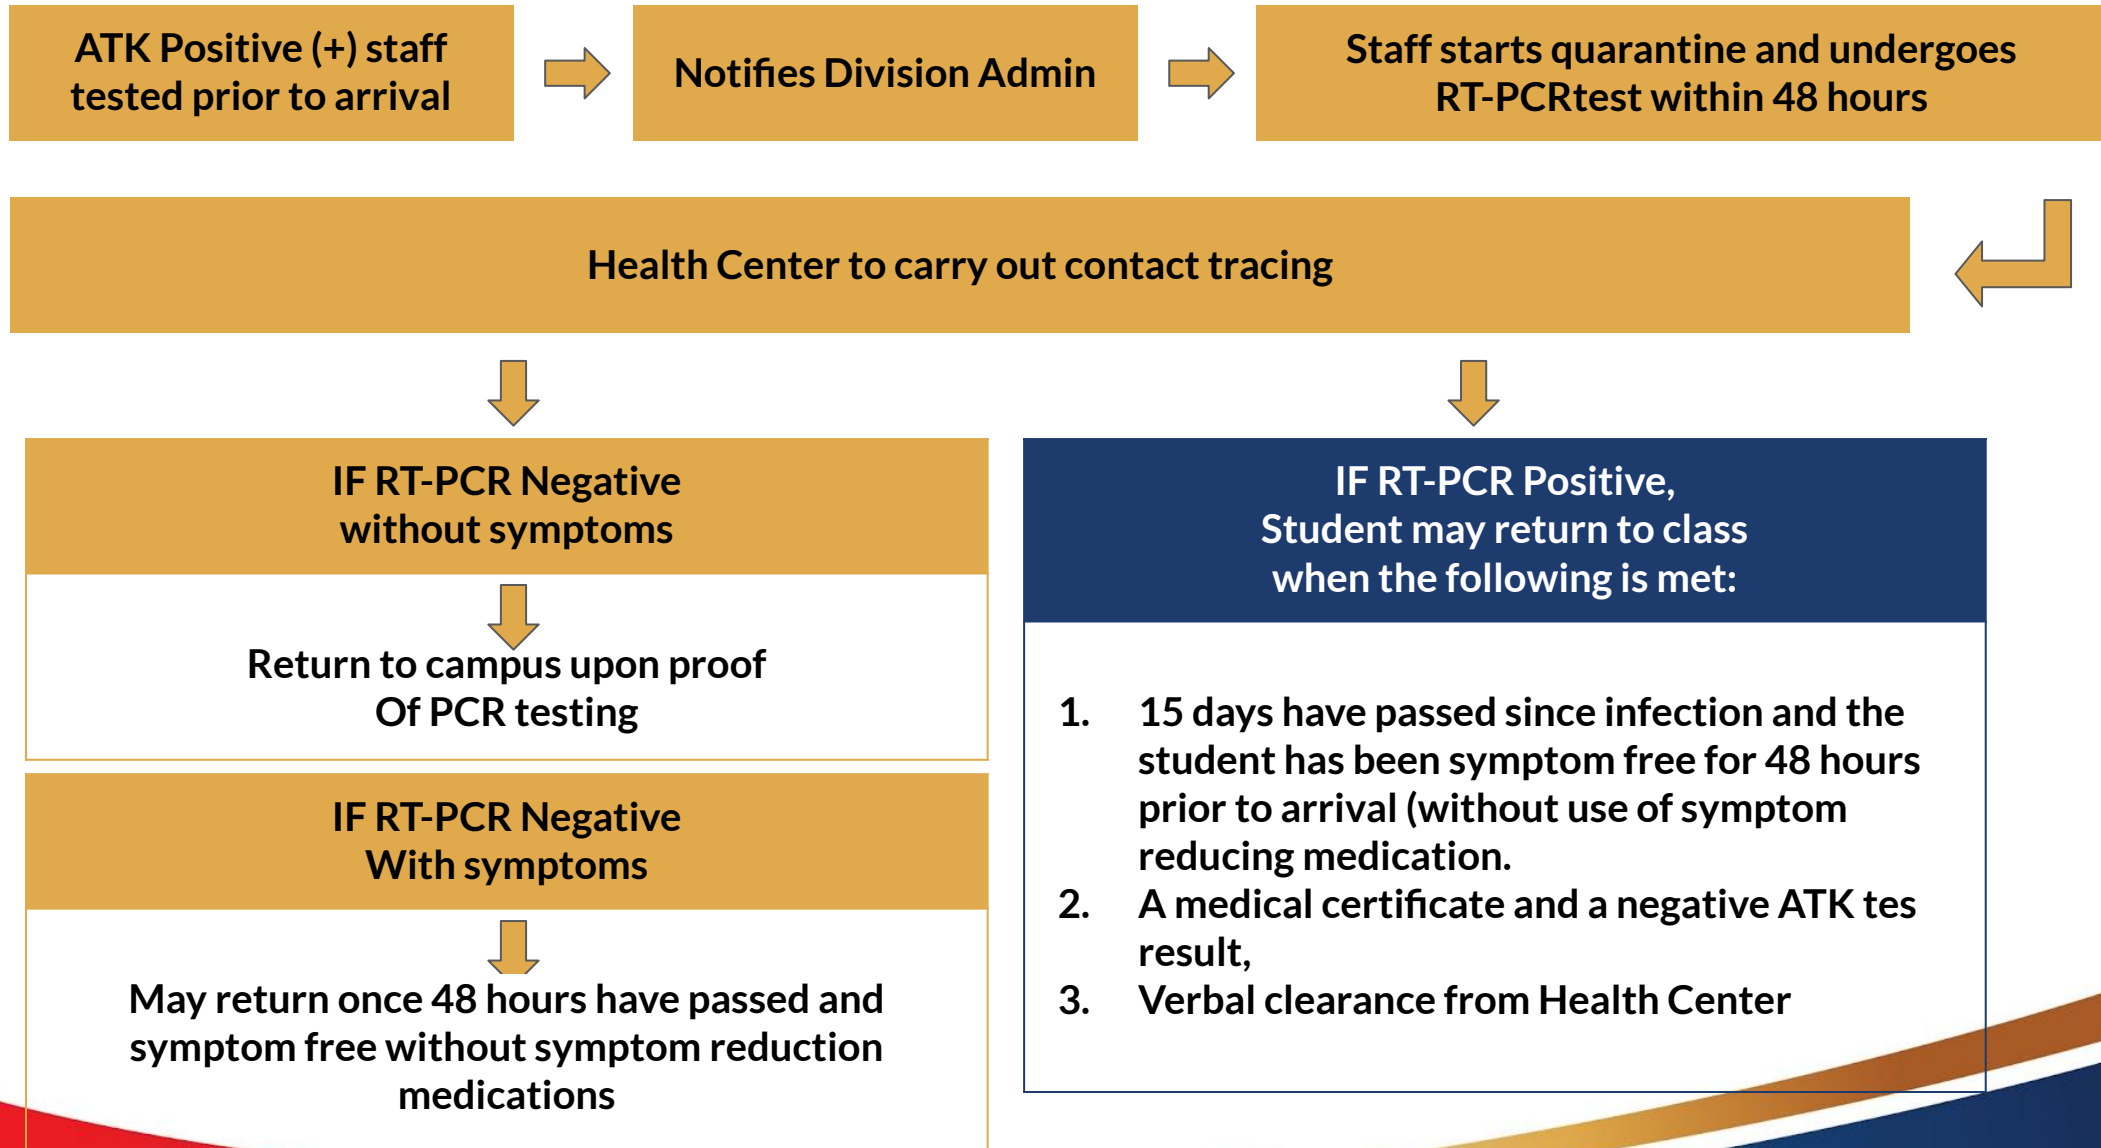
ATK Positive (+) staff tested prior to arrival

Notifies Division Admin

Staff starts quarantine and undergoes RT-PCRtest within 48 hours

Health Center to carry out contact tracing

IF RT-PCR Negative without symptoms

Return to campus upon proof Of PCR testing

IF RT-PCR Negative With symptoms

May return once 48 hours have passed and symptom free without symptom reduction medications

IF RT-PCR Positive, Student may return to class when the following is met:

1. 15 days have passed since infection and the student has been symptom free for 48 hours prior to arrival (without use of symptom reducing medication.
2. A medical certificate and a negative ATK tes result,
3. Verbal clearance from Health Center